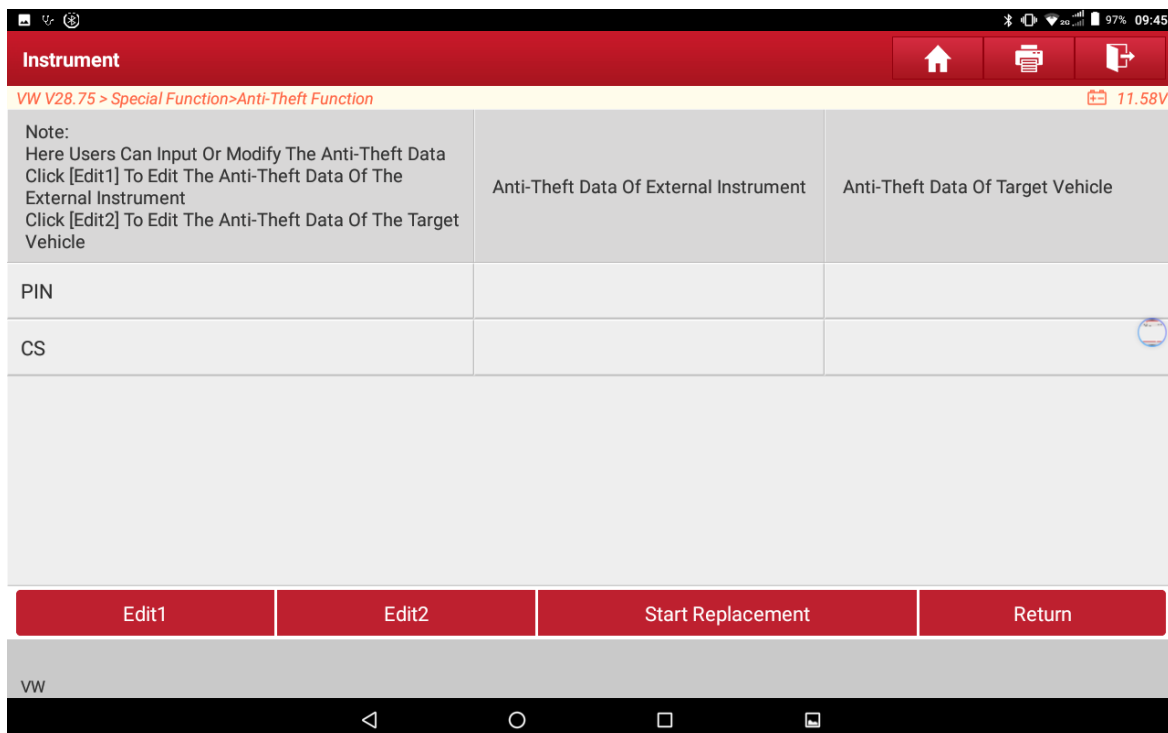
97% 09:45

Instrument

VW V28.75 > Special Function>Anti-Theft Function

11.58V

| Note: Here Users Can Input Or Modify The Anti-Theft Data Click [Edit1] To Edit The Anti-Theft Data Of The External Instrument Click [Edit2] To Edit The Anti-Theft Data Of The Target Vehicle | Anti-Theft Data Of External Instrument | Anti-Theft Data Of Target Vehicle |
|---|---|---|
| PIN | | |
| CS | | |

Edit1

Edit2

Start Replacement

Return

VW